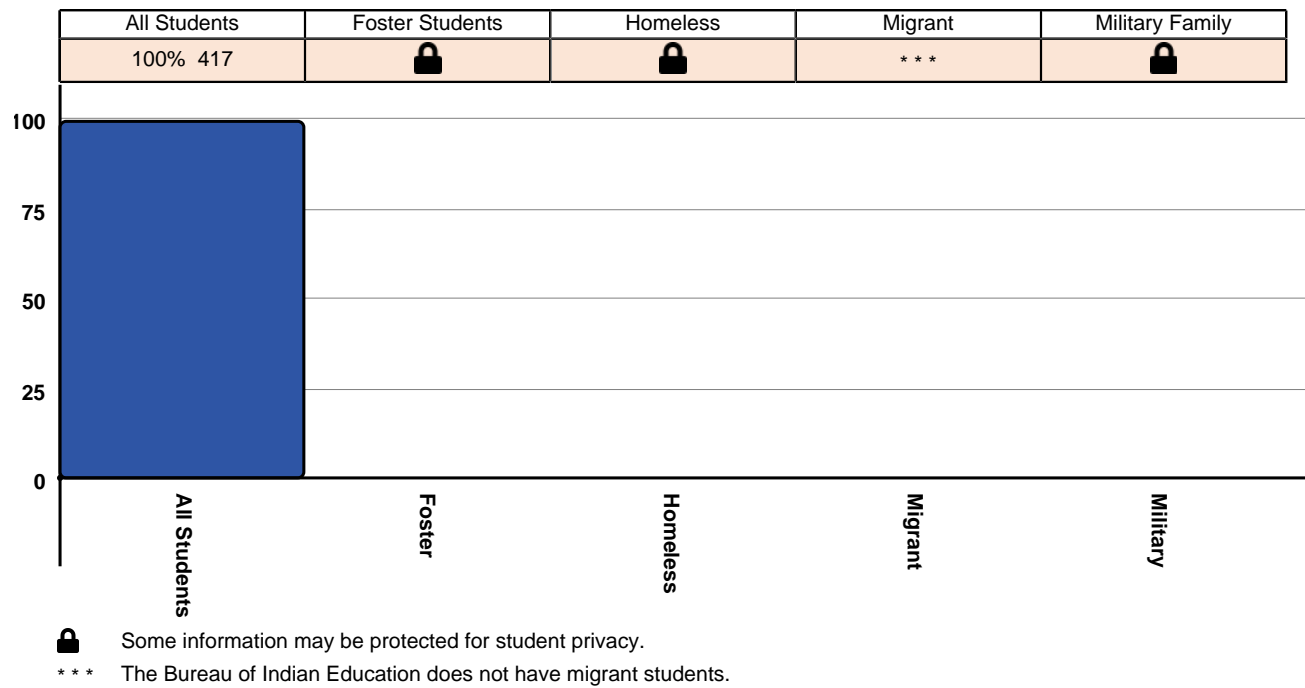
| All Students | Foster Students | Homeless | Migrant | Military Family |
|---|---|---|---|---|
| 100% 417 | | | * * * | |

100
75
50
25
0

All Students
Foster
Homeless
Migrant
Military

Some information may be protected for student privacy.

* * * The Bureau of Indian Education does not have migrant students.